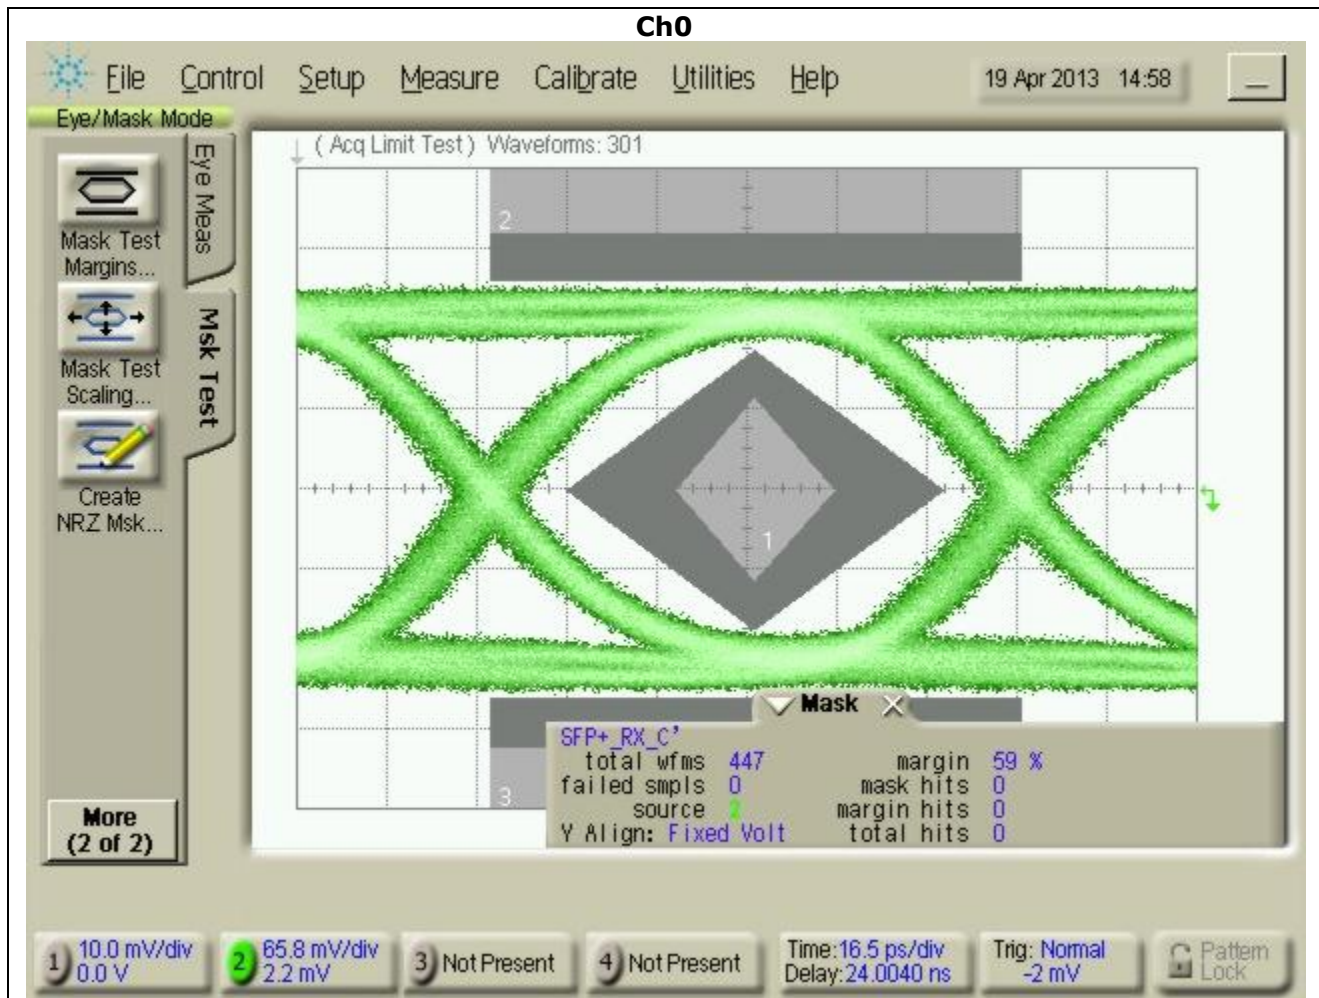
Ch0

File Control Setup Measure Calibrate Utilities Help

19 Apr 2013 14:58

Eye/Mask Mode

Mask Test Margins...

Mask Test Scaling...

Create NRZ Msk...

More (2 of 2)

Eye Meas

Msk Test

( Acq Limit Test ) Waveforms: 301

2

1

3

Mask

SFP+_RX_C'

| | | | |
|---|---|---|---|
| total wfms | 447 | margin | 59 % |
| failed smpls | 0 | mask hits | 0 |
| source | 2 | margin hits | 0 |
| Y Align: | Fixed Volt | total hits | 0 |

1 10.0 mV/div 0.0 V

2 65.8 mV/div 2.2 mV

3 Not Present

4 Not Present

Time: 16.5 ps/div Delay: 24.0040 ns

Trig: Normal -2 mV

Pattern Lock